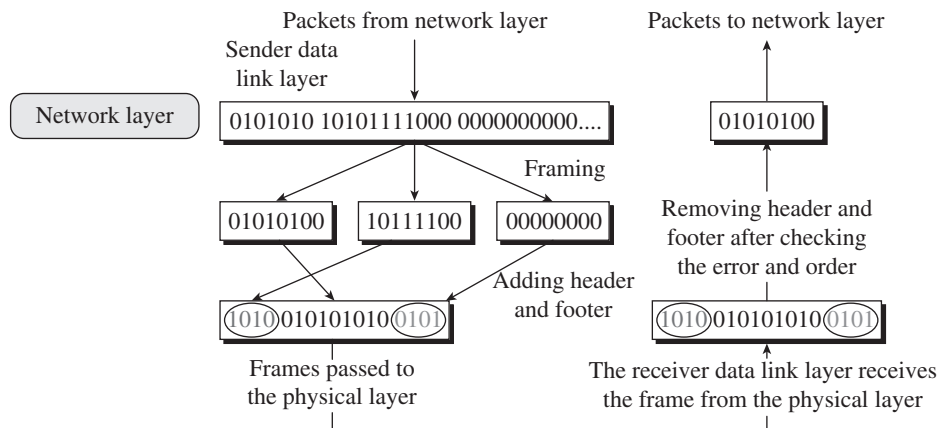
Packets from network layer

Sender data link layer

Network layer

0101010 10101111000 0000000000....

Framing

01010100

10111100

00000000

Adding header and footer

1010 010101010 0101

Frames passed to the physical layer

Packets to network layer

01010100

Removing header and footer after checking the error and order

1010 010101010 0101

The receiver data link layer receives the frame from the physical layer